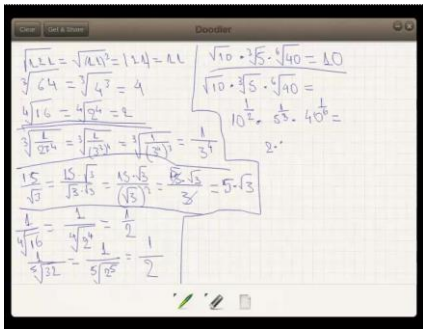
Clear Get & Share Doodler

$\sqrt{121} = \sqrt{(11)^2} = |11| = 11$

$\sqrt[3]{64} = \sqrt[3]{4^3} = 4$

$\sqrt[4]{16} = \sqrt[4]{2^4} = 2$

$\sqrt[3]{\frac{1}{324}} = \sqrt[3]{\frac{1}{(3^4)^3}} = \sqrt[3]{\left(\frac{1}{3^4}\right)^3} = \frac{1}{3^4}$

$\frac{15}{\sqrt{3}} = \frac{15 \cdot \sqrt{3}}{\sqrt{3} \cdot \sqrt{3}} = \frac{15 \cdot \sqrt{3}}{(\sqrt{3})^2} = \frac{15 \cdot \sqrt{3}}{3} = 5 \cdot \sqrt{3}$

$\frac{1}{\sqrt[4]{16}} = \frac{1}{\sqrt[4]{2^4}} = \frac{1}{2}$

$\frac{1}{\sqrt[5]{32}} = \frac{1}{\sqrt[5]{2^5}} = \frac{1}{2}$

$\sqrt{10} \cdot \sqrt[3]{5} \cdot \sqrt[6]{40} = 10$

$\sqrt{10} \cdot \sqrt[3]{5} \cdot \sqrt[6]{40} =$

$10^{\frac{1}{2}} \cdot 5^{\frac{1}{3}} \cdot 40^{\frac{1}{6}} =$

$2 \cdot$